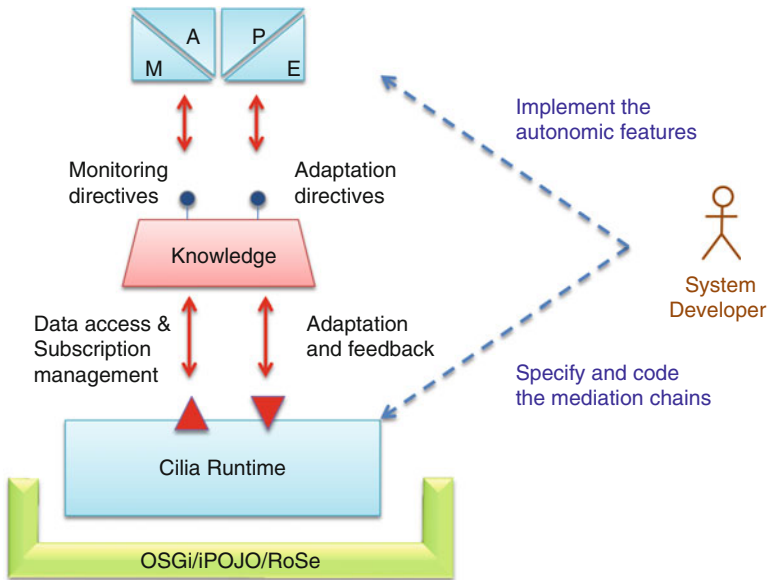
M A P E

Implement the autonomic features

Monitoring directives

Adaptation directives

Knowledge

System Developer

Data access & Subscription management

Adaptation and feedback

Specify and code the mediation chains

Cilia Runtime

OSGi/iPOJO/RoSe